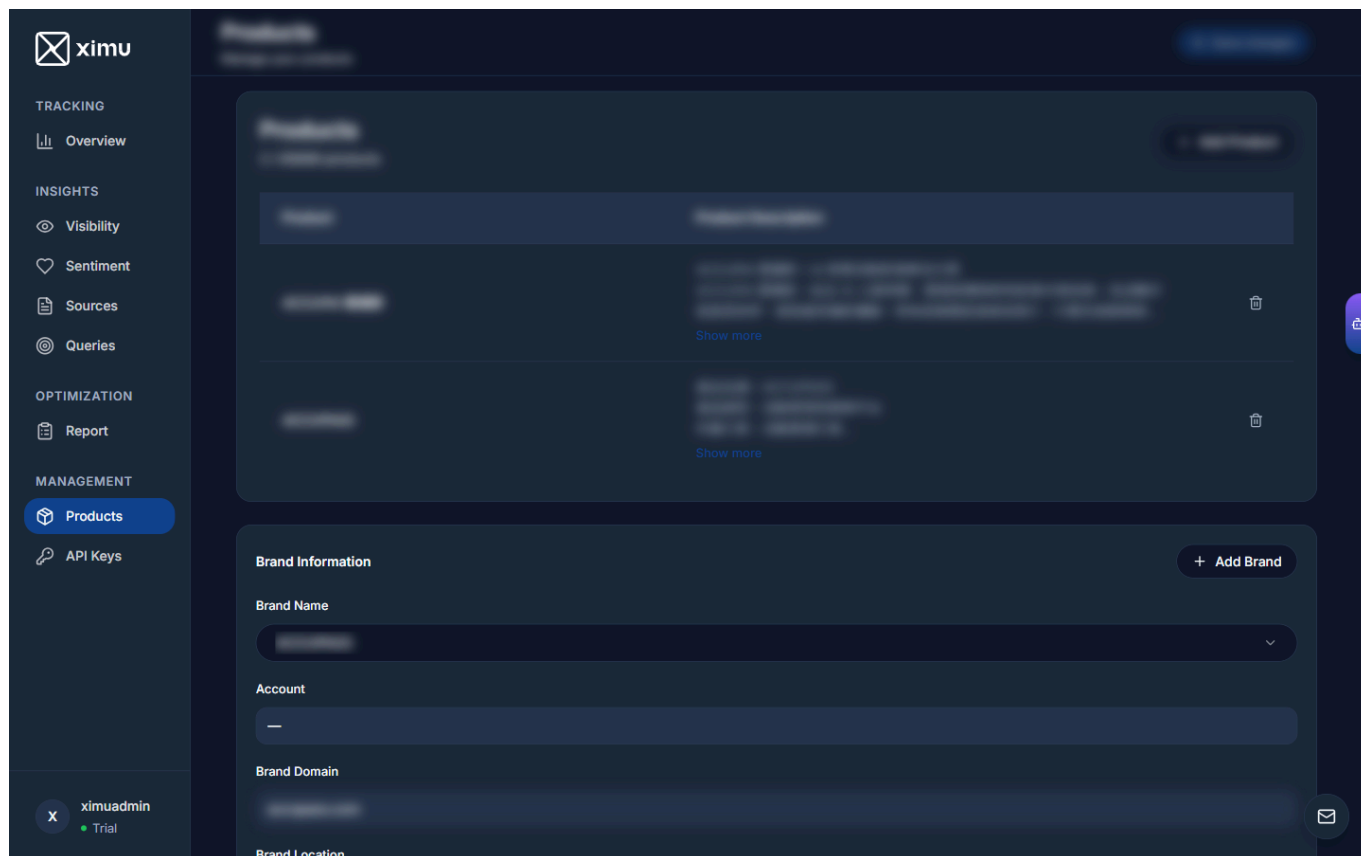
ximu

TRACKING
Overview

INSIGHTS
Visibility
Sentiment
Sources
Queries

OPTIMIZATION
Report

MANAGEMENT
Products
API Keys

X ximuadmin
Trial

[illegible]
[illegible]

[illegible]
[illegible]

| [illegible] | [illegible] | |
|---|---|---|
| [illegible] | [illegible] Show more | |
| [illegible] | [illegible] Show more | |

Brand Information
+ Add Brand

Brand Name
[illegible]

Account
—

Brand Domain
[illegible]

Brand Location